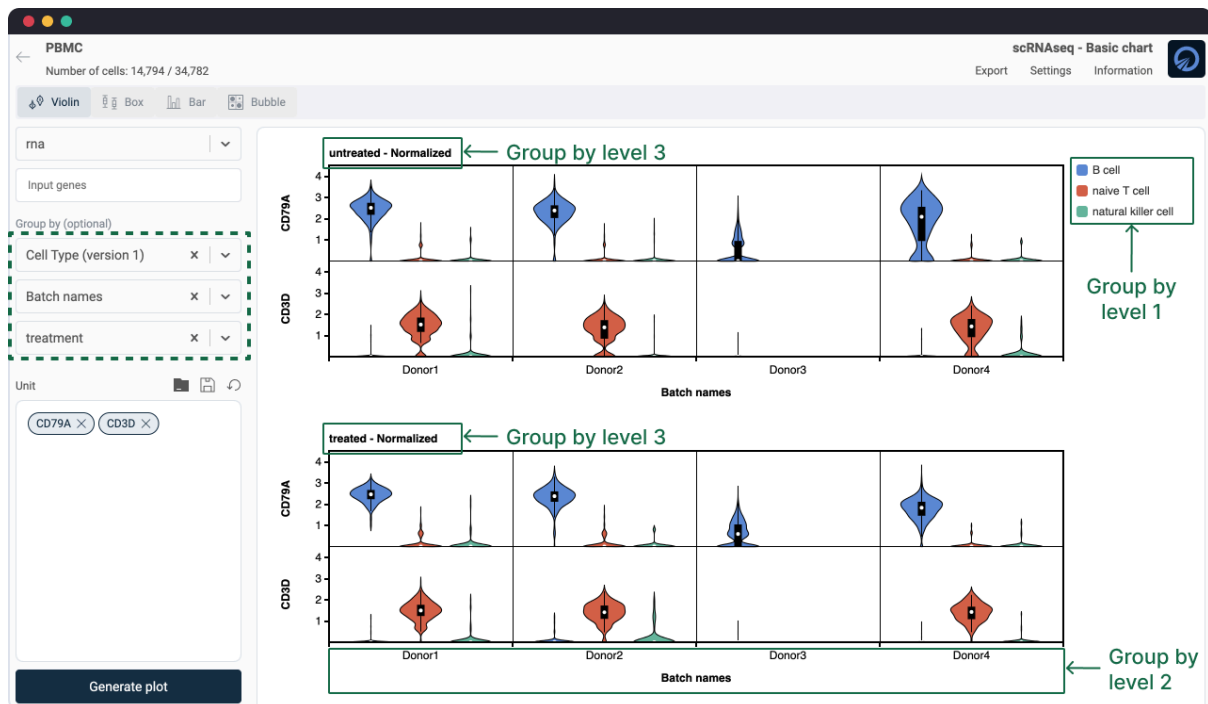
PBMC
Number of cells: 14,794 / 34,782

scRNAseq - Basic chart
Export Settings Information

Violin Box Bar Bubble

rna

Input genes

Group by (optional)

Cell Type (version 1)

Batch names

treatment

Unit

CD79A CD3D

Generate plot

untreated - Normalized
Group by level 3

B cell
naive T cell
natural killer cell

Group by level 1

CD79A
4
3
2
1

CD3D
4
3
2
1

Donor1 Donor2 Donor3 Donor4
Batch names

treated - Normalized
Group by level 3

CD79A
4
3
2
1

CD3D
4
3
2
1

Donor1 Donor2 Donor3 Donor4
Batch names

Group by level 2